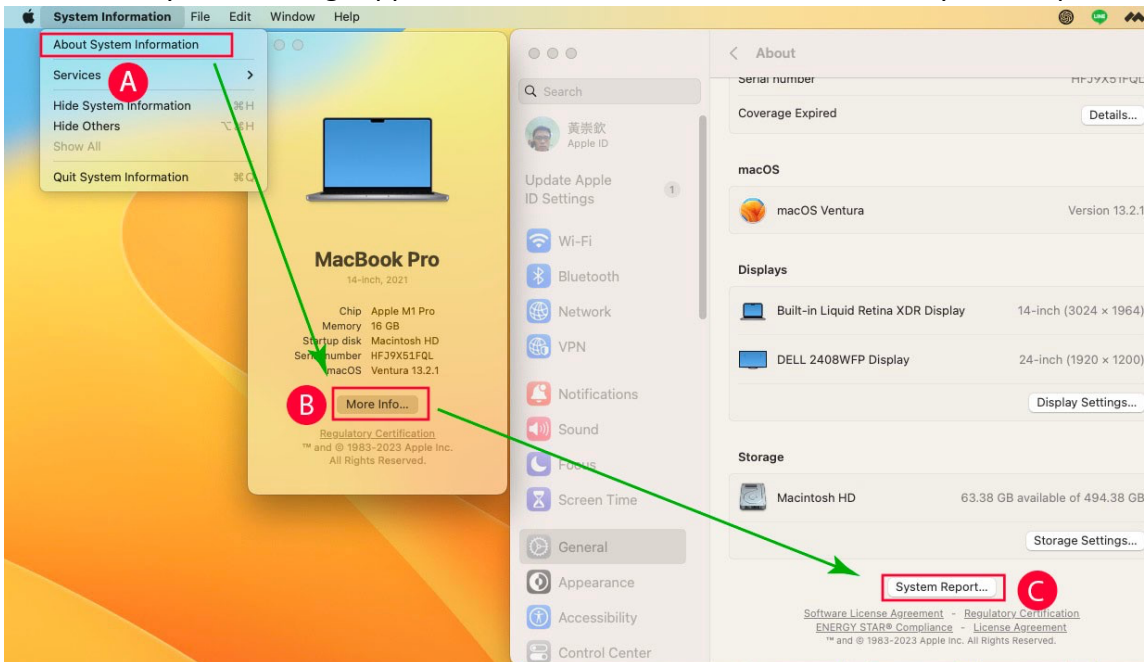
System Information File Edit Window Help

About System Information
Services
Hide System Information ⌘H
Hide Others ⌥⌘H
Show All
Quit System Information ⌘Q

A

MacBook Pro
14-inch, 2021

Chip Apple M1 Pro
Memory 16 GB
Startup disk Macintosh HD
Serial number HFJ9X51FQL
macOS Ventura 13.2.1

B

More Info...

Regulatory Certification
™ and © 1983-2023 Apple Inc. All Rights Reserved.

Search

黃崇欽
Apple ID

Update Apple ID Settings 1

Wi-Fi
Bluetooth
Network
VPN
Notifications
Sound
Focus
Screen Time
General
Appearance
Accessibility
Control Center

About

Serial number HFJ9X51FQL
Coverage Expired Details...

macOS
macOS Ventura Version 13.2.1

Displays
Built-in Liquid Retina XDR Display 14-inch (3024 × 1964)
DELL 2408WFP Display 24-inch (1920 × 1200)
Display Settings...

Storage
Macintosh HD 63.38 GB available of 494.38 GB
Storage Settings...

System Report...

C

Software License Agreement - Regulatory Certification
ENERGY STAR® Compliance - License Agreement
™ and © 1983-2023 Apple Inc. All Rights Reserved.